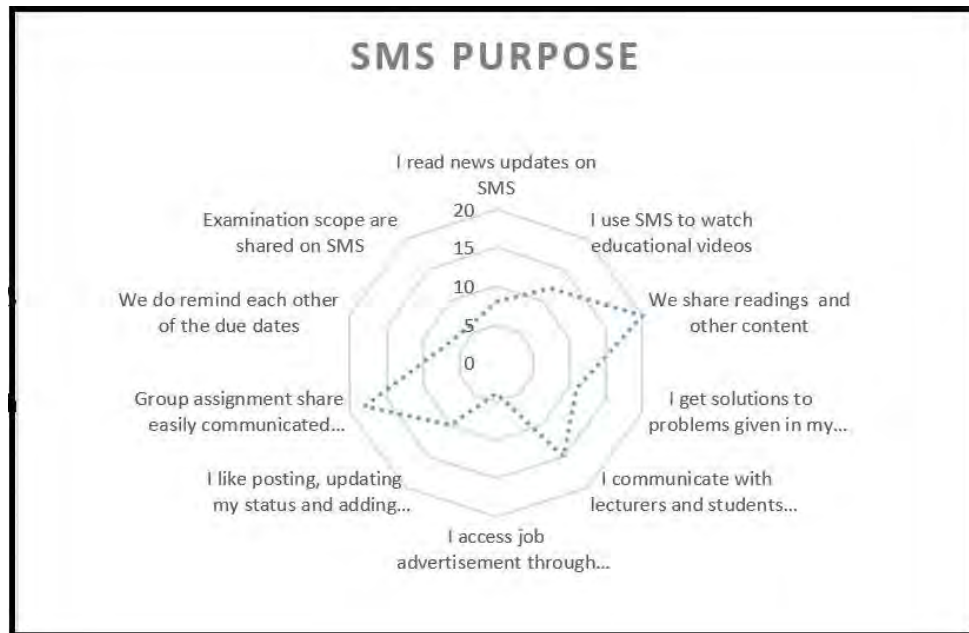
SMS PURPOSE

I read news updates on SMS

I use SMS to watch educational videos

We share readings and other content

I get solutions to problems given in my...

I communicate with lecturers and students...

I access job advertisement through...

I like posting, updating my status and adding...

Group assignment share easily communicated...

We do remind each other of the due dates

Examination scope are shared on SMS

20
15
10
5
0